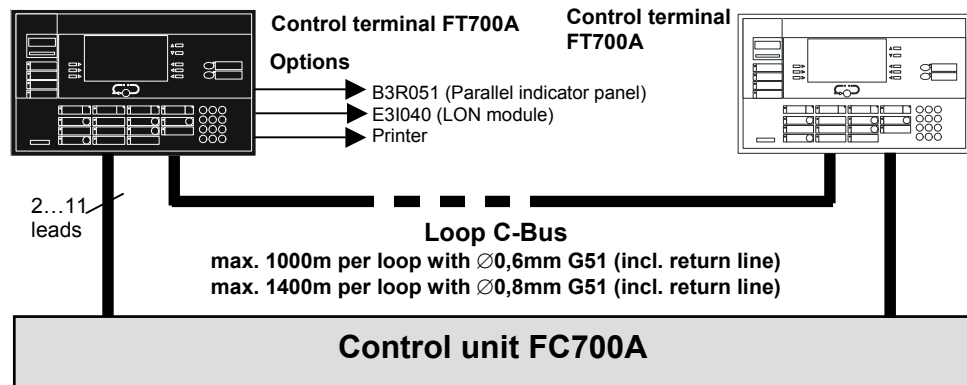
Control terminal FT700A

Control terminal FT700A

Options

B3R051 (Parallel indicator panel)

E3I040 (LON module)

Printer

2…11 leads

Loop C-Bus

max. 1000m per loop with ∅0,6mm G51 (incl. return line)

max. 1400m per loop with ∅0,8mm G51 (incl. return line)

Control unit FC700A